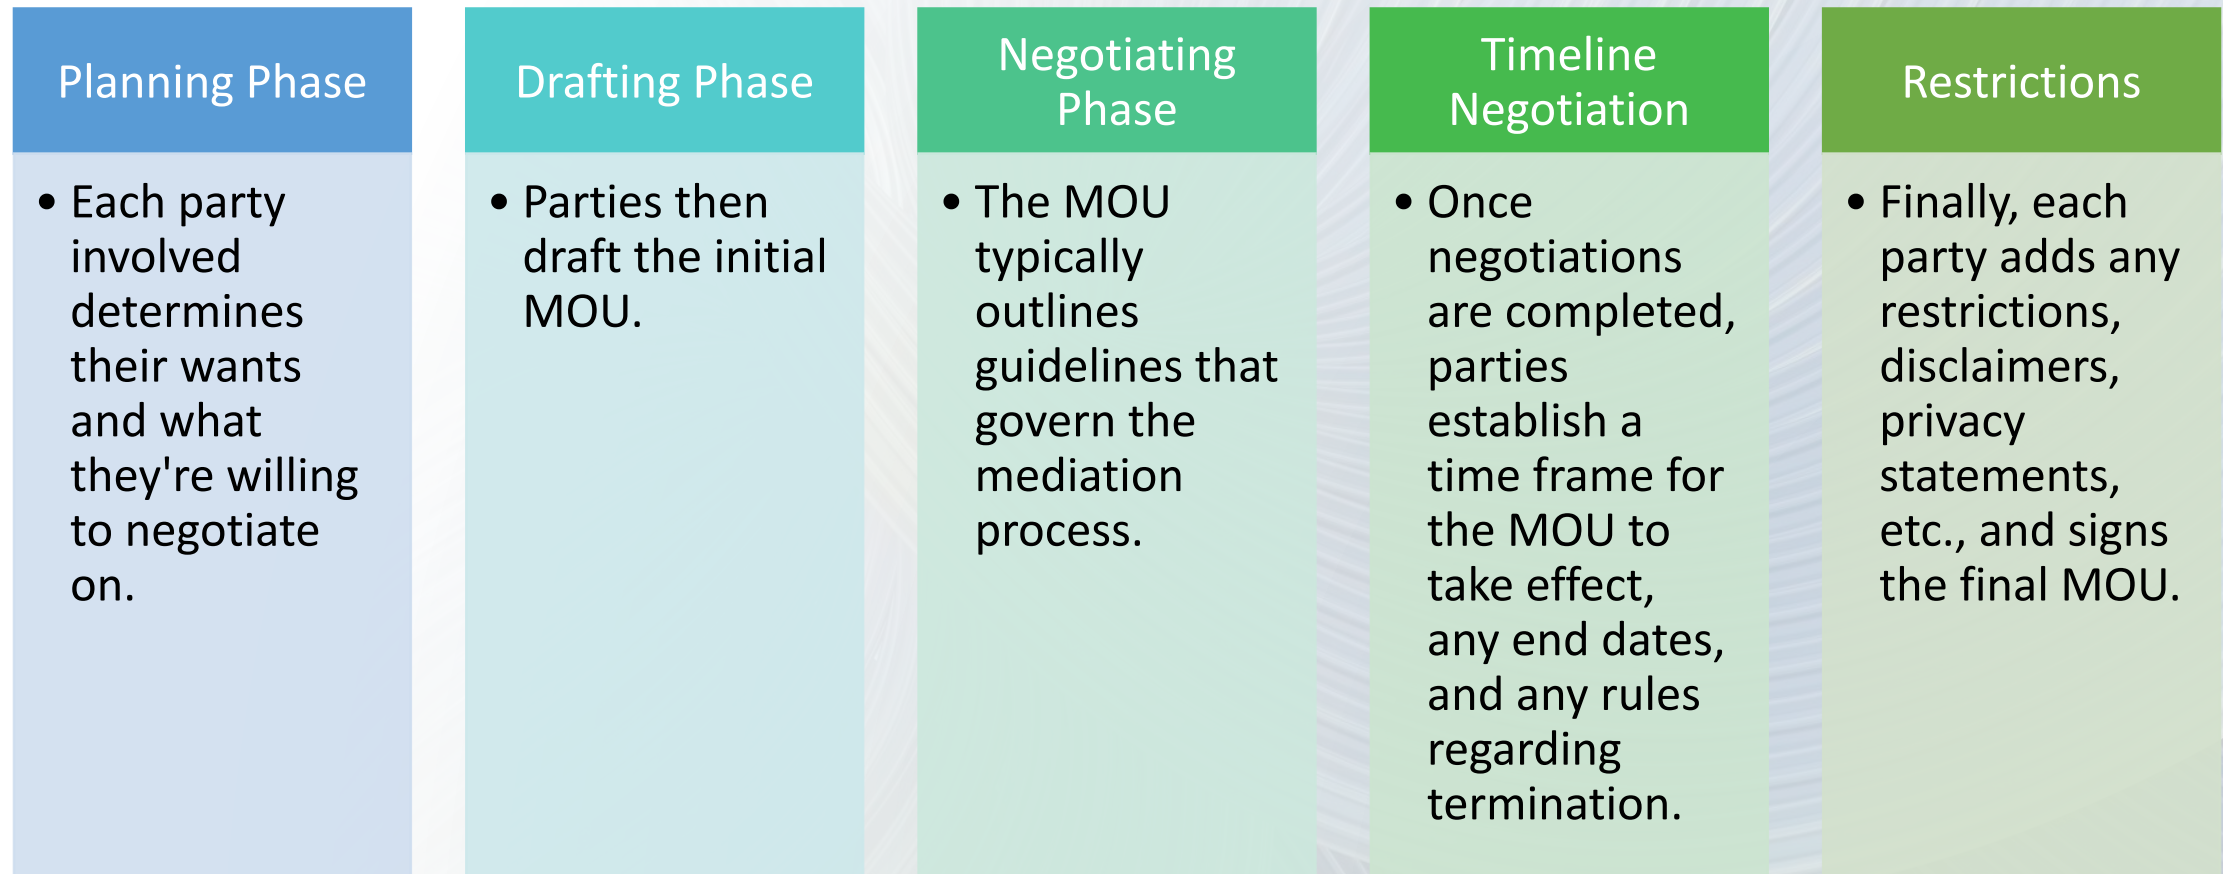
Planning Phase

• Each party involved determines their wants and what they're willing to negotiate on.

Drafting Phase

• Parties then draft the initial MOU.

Negotiating Phase

• The MOU typically outlines guidelines that govern the mediation process.

Timeline Negotiation

• Once negotiations are completed, parties establish a time frame for the MOU to take effect, any end dates, and any rules regarding termination.

Restrictions

• Finally, each party adds any restrictions, disclaimers, privacy statements, etc., and signs the final MOU.